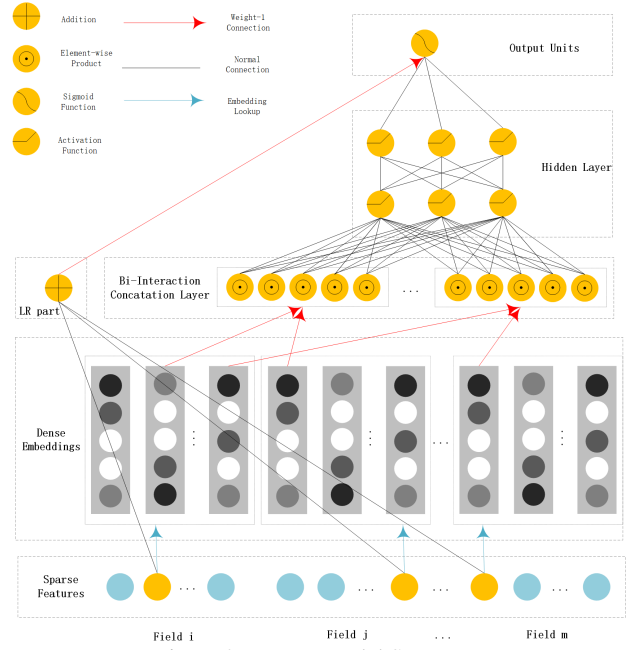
Addition

Weight-1 Connection

Element-wise Product

Normal Connection

Sigmoid Function

Embedding Lookup

Activation Function

Output Units

Hidden Layer

Bi-Interaction Concatation Layer

LR part

...

Dense Embeddings

...

...

Sparse Features

...

...

...

...

Field i

Field j

...

Field m